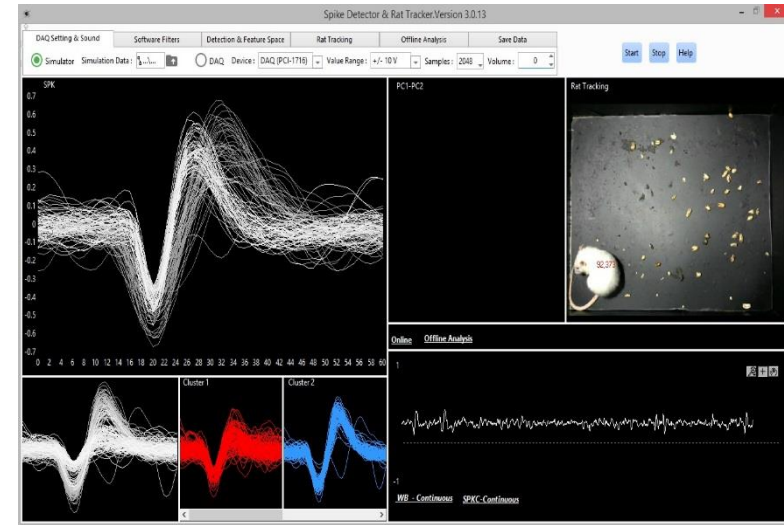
Spike Detector & Rat Tracker.Version 3.0.13

DAQ Setting & Sound | Software Filters | Detection & Feature Space | Rat Tracking | Offline Analysis | Save Data

Simulator Simulation Data : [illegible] DAQ Device : DAQ (PCI-1716) Value Range : +/- 10 V Samples : 2048 Volume : 0

Start Stop Help

SPK

0.7
0.6
0.5
0.4
0.3
0.2
0.1
0
-0.1
-0.2
-0.3
-0.4
-0.5
-0.6
-0.7

0 2 4 6 8 10 12 14 16 18 20 22 24 26 28 30 32 34 36 38 40 42 44 46 48 50 52 54 56 58 60

PC1-PC2

Rat Tracking

92,372

Online Offline Analysis

1

-1

WB - Continuous SPKC-Continuous

Cluster 1

Cluster 2